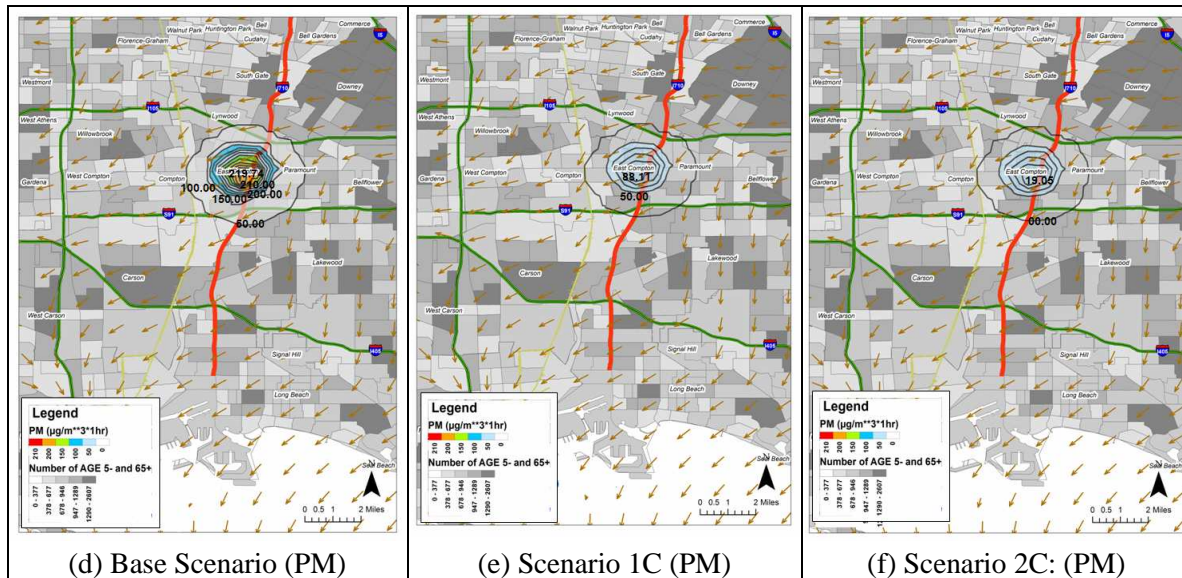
Walnut Park Huntington Park Bell
Commerce
Florence-Graham
Cudahy
Bell Gardens
5
Westmont
South Gate
Downey
105
710
West Athens
Lynwood
Willowbrook
East Compton
Paramount
Gardena
West Compton
Compton
Bellflower
219.74
210.00
200.00
100.00
150.00
50.00
91
Carson
Lakewood
West Carson
Signal Hill
405
Long Beach
Legend
PM (µg/m**3*1hr)
210
200
150
100
50
0
Number of AGE 5- and 65+
0 - 377
378 - 677
678 - 946
947 - 1289
1290 - 2607
Seal Beach
N
0 0.5 1 2 Miles

(d) Base Scenario (PM)

Walnut Park Huntington Park Bell
Commerce
Florence-Graham
Cudahy
Bell Gardens
5
Westmont
South Gate
Downey
105
710
West Athens
Lynwood
Willowbrook
East Compton
Paramount
Gardena
West Compton
Compton
Bellflower
88.11
50.00
91
Carson
Lakewood
West Carson
Signal Hill
405
Long Beach
Legend
PM (µg/m**3*1hr)
210
200
150
100
50
0
Number of AGE 5- and 65+
0 - 377
378 - 677
678 - 946
947 - 1289
1290 - 2607
Seal Beach
0 0.5 1 2 Miles

(e) Scenario 1C (PM)

Walnut Park Huntington Park Bell
Commerce
Florence-Graham
Cudahy
Bell Gardens
5
Westmont
South Gate
Downey
105
710
West Athens
Lynwood
Willowbrook
East Compton
Paramount
Gardena
West Compton
Compton
Bellflower
15.06
00.00
91
Carson
Lakewood
West Carson
Signal Hill
405
Long Beach
Legend
PM (µg/m**3*1hr)
210
200
150
100
50
0
Number of AGE 5- and 65+
0 - 377
378 - 677
678 - 946
947 - 1289
1290 - 2607
Seal Beach
N
0 0.5 1 2 Miles

(f) Scenario 2C: (PM)